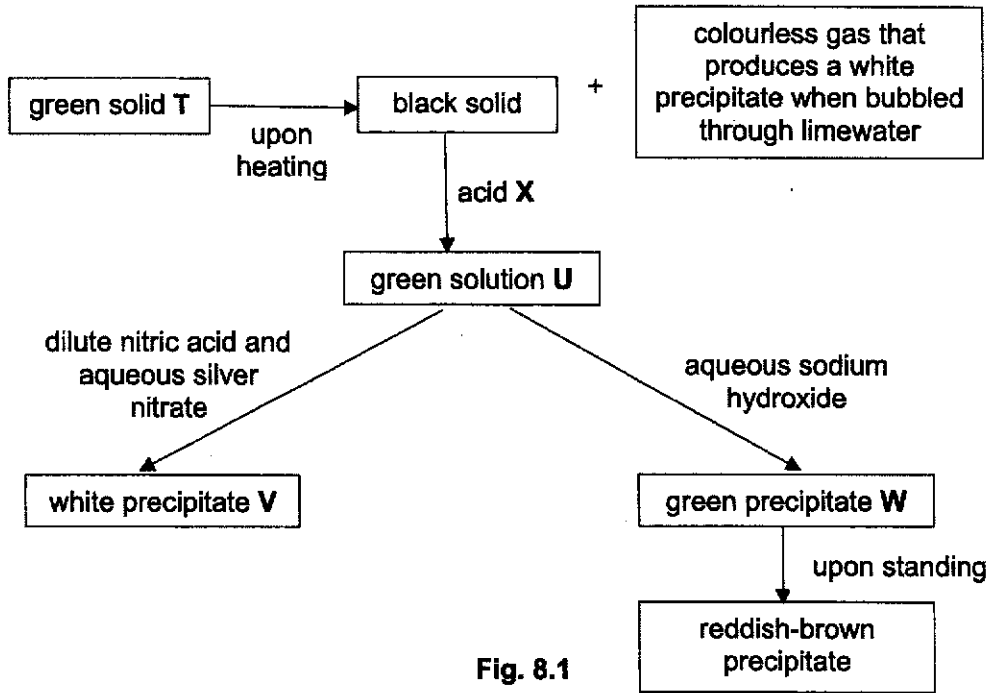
green solid **T**

upon heating

black solid

+

colourless gas that produces a white precipitate when bubbled through limewater

acid **X**

green solution **U**

dilute nitric acid and aqueous silver nitrate

aqueous sodium hydroxide

white precipitate **V**

green precipitate **W**

upon standing

reddish-brown precipitate

**Fig. 8.1**